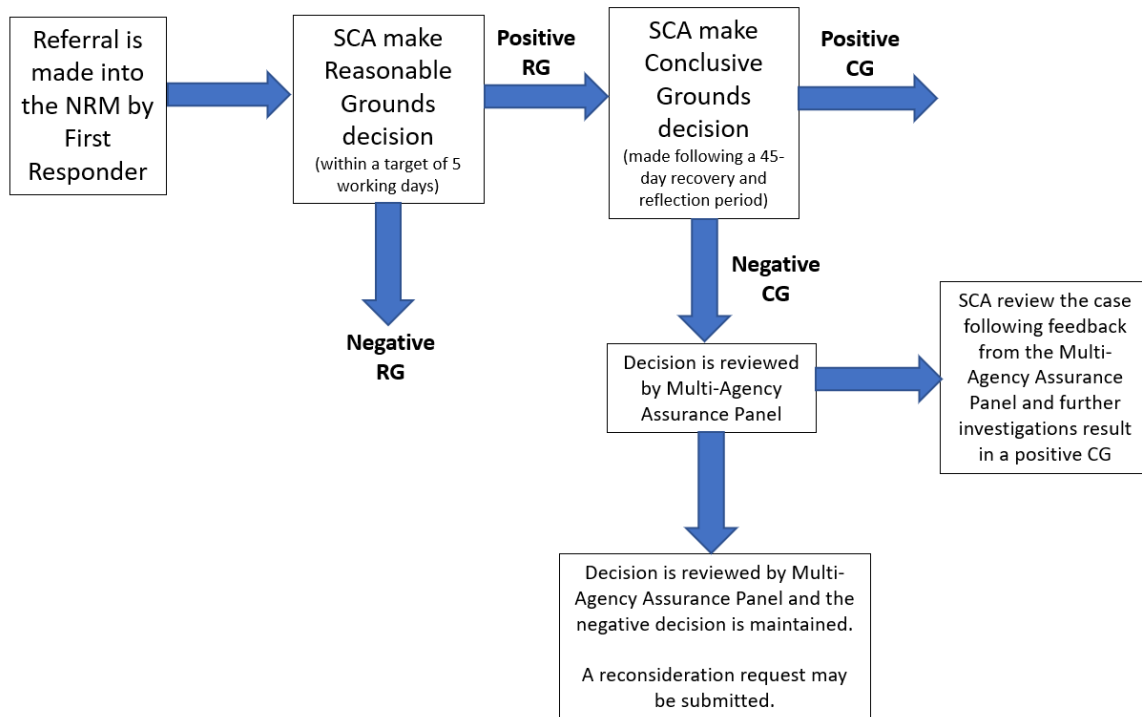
Referral is made into the NRM by First Responder

SCA make Reasonable Grounds decision
(within a target of 5 working days)

Positive RG

SCA make Conclusive Grounds decision
(made following a 45-day recovery and reflection period)

Positive CG

Negative RG

Negative CG

Decision is reviewed by Multi-Agency Assurance Panel

SCA review the case following feedback from the Multi-Agency Assurance Panel and further investigations result in a positive CG

Decision is reviewed by Multi-Agency Assurance Panel and the negative decision is maintained.

A reconsideration request may be submitted.